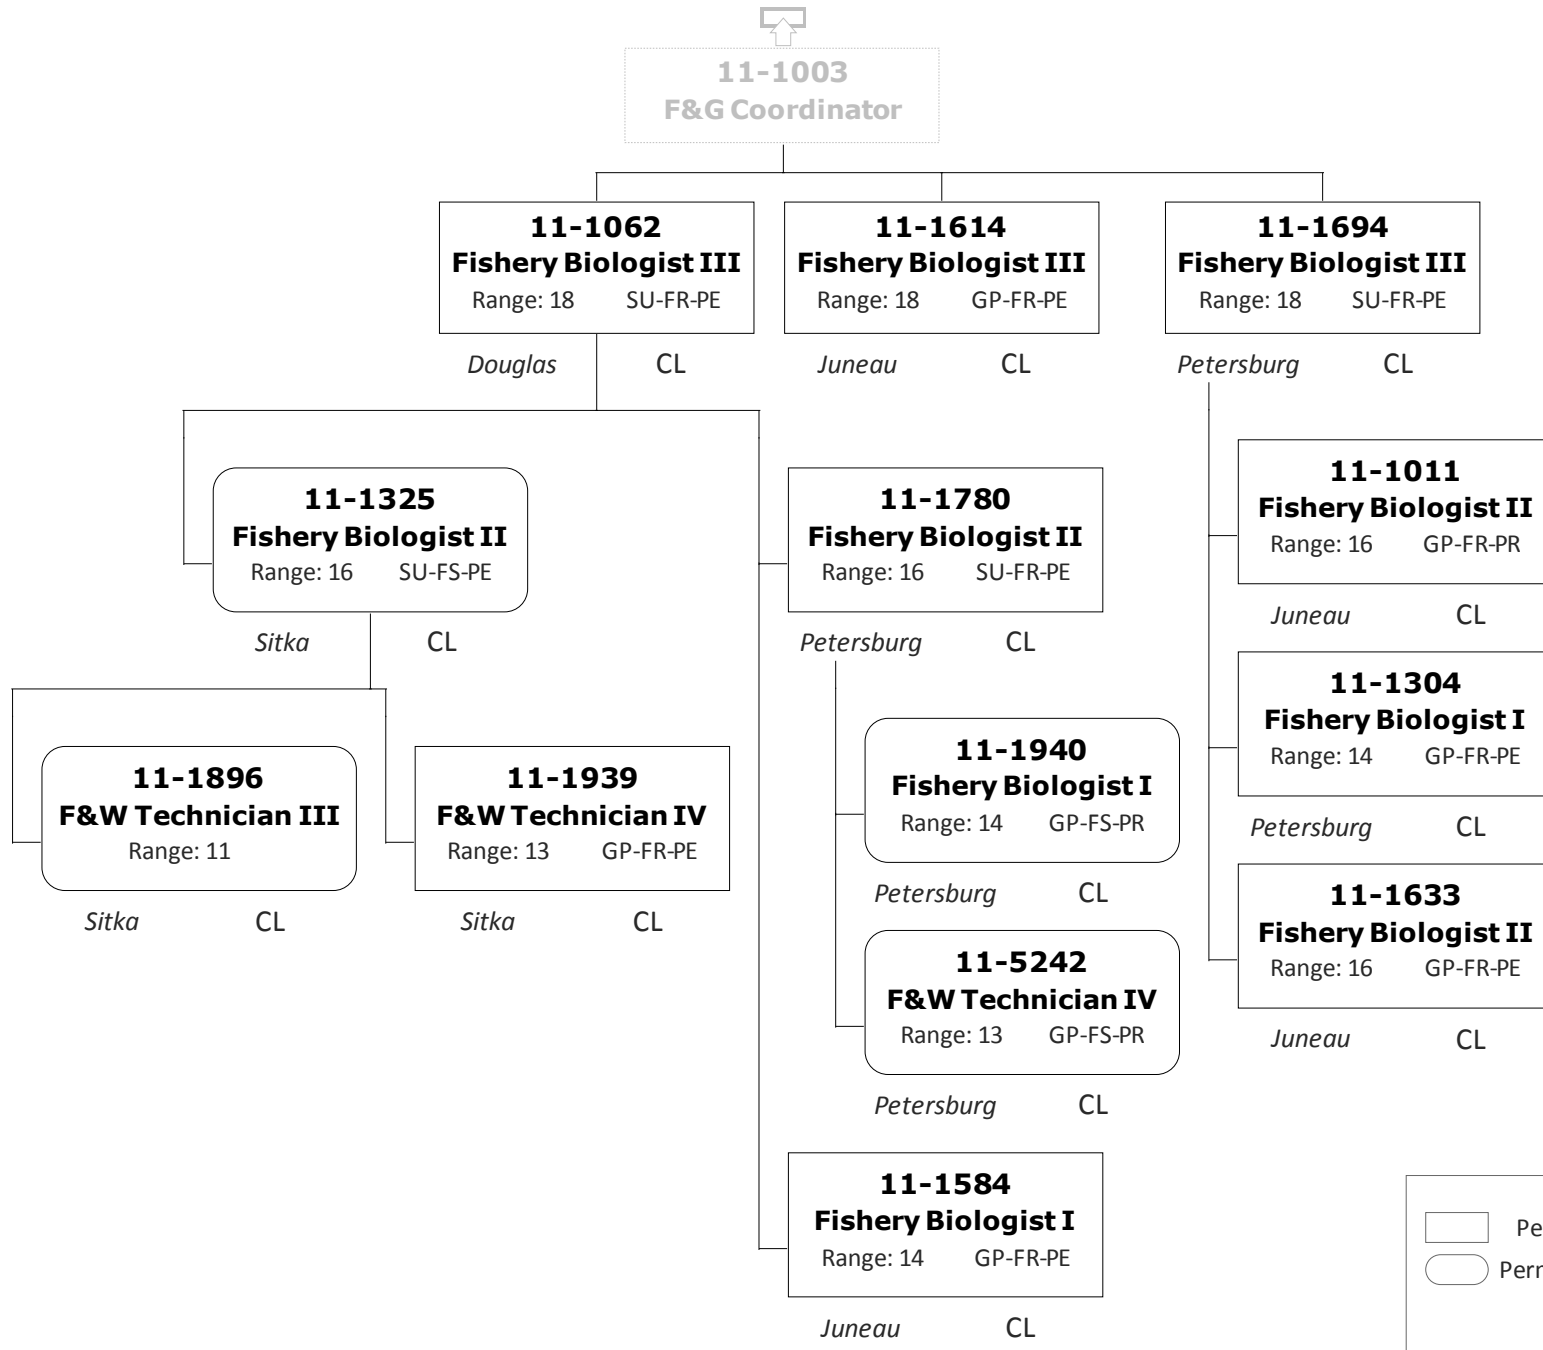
11-1003
F&G Coordinator

11-1062
Fishery Biologist III
Range: 18 SU-FR-PE
Douglas CL

11-1614
Fishery Biologist III
Range: 18 GP-FR-PE
Juneau CL

11-1694
Fishery Biologist III
Range: 18 SU-FR-PE
Petersburg CL

11-1325
Fishery Biologist II
Range: 16 SU-FS-PE
Sitka CL

11-1896
F&W Technician III
Range: 11
Sitka CL

11-1939
F&W Technician IV
Range: 13 GP-FR-PE
Sitka CL

11-1780
Fishery Biologist II
Range: 16 SU-FR-PE
Petersburg CL

11-1940
Fishery Biologist I
Range: 14 GP-FS-PR
Petersburg CL

11-5242
F&W Technician IV
Range: 13 GP-FS-PR
Petersburg CL

11-1584
Fishery Biologist I
Range: 14 GP-FR-PE
Juneau CL

11-1011
Fishery Biologist II
Range: 16 GP-FR-PR
Juneau CL

11-1304
Fishery Biologist I
Range: 14 GP-FR-PE
Petersburg CL

11-1633
Fishery Biologist II
Range: 16 GP-FR-PE
Juneau CL

Pe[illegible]
Perr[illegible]